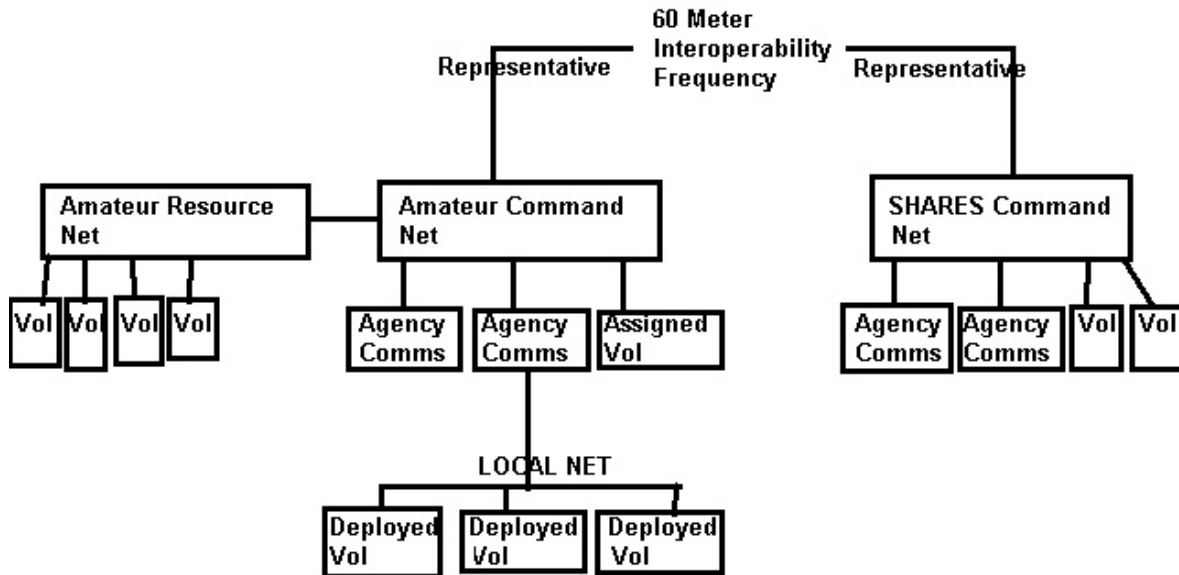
60 Meter Interoperability Frequency

Representative

Representative

Amateur Resource Net

Amateur Command Net

SHARES Command Net

Vol

Vol

Vol

Vol

Agency Comms

Agency Comms

Assigned Vol

Agency Comms

Agency Comms

Vol

Vol

LOCAL NET

Deployed Vol

Deployed Vol

Deployed Vol